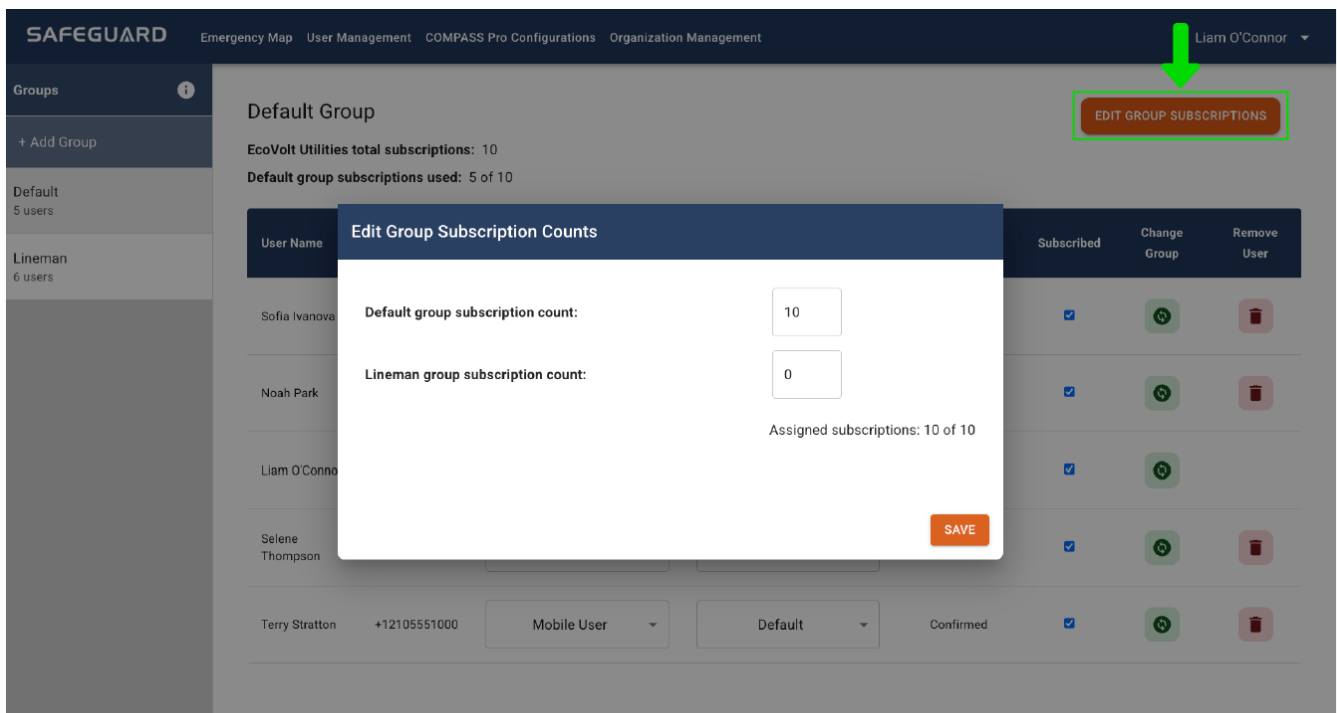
SAFEGUARD Emergency Map User Management COMPASS Pro Configurations Organization Management

Liam O'Connor

Groups

+ Add Group

Default
5 users

Lineman
6 users

Default Group

EDIT GROUP SUBSCRIPTIONS

EcoVolt Utilities total subscriptions: 10

Default group subscriptions used: 5 of 10

| User Name | | | | | Subscribed | Change Group | Remove User |
|---|---|---|---|---|---|---|---|
| Sofia Ivanova | | | | | | | |
| Noah Park | | | | | | | |
| Liam O'Conno | | | | | | | |
| Selene Thompson | | | | | | | |
| Terry Stratton | +12105551000 | Mobile User | Default | Confirmed | | | |

Edit Group Subscription Counts

Default group subscription count: 10

Lineman group subscription count: 0

Assigned subscriptions: 10 of 10

SAVE